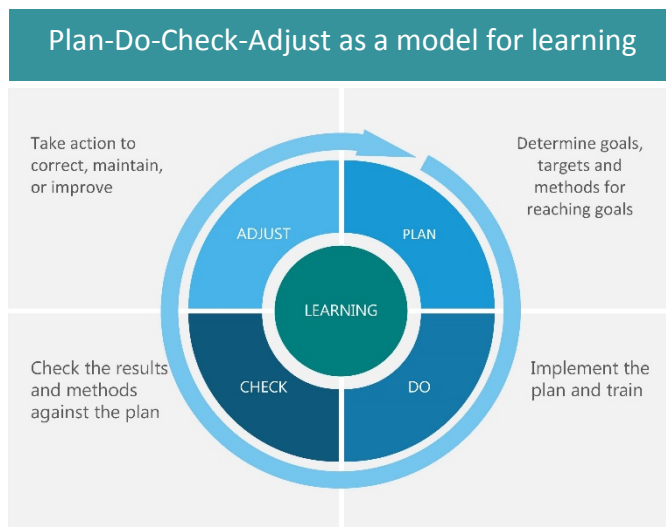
Plan-Do-Check-Adjust as a model for learning

Take action to correct, maintain, or improve

Determine goals, targets and methods for reaching goals

ADJUST

PLAN

LEARNING

CHECK

DO

Check the results and methods against the plan

Implement the plan and train